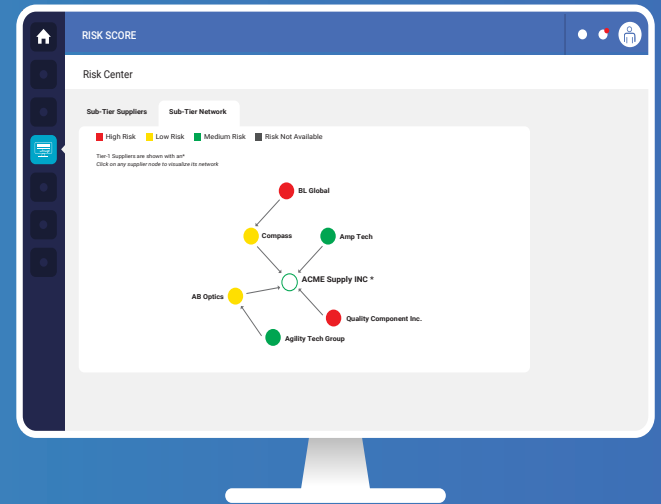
RISK SCORE

Risk Center

Sub-Tier Suppliers

Sub-Tier Network

High Risk
Low Risk
Medium Risk
Risk Not Available

Tier-1 Suppliers are shown with an*
Click on any supplier node to visualize its network

BL Global

Compass

Amp Tech

ACME Supply INC *

AB Optics

Quality Component Inc.

Agility Tech Group